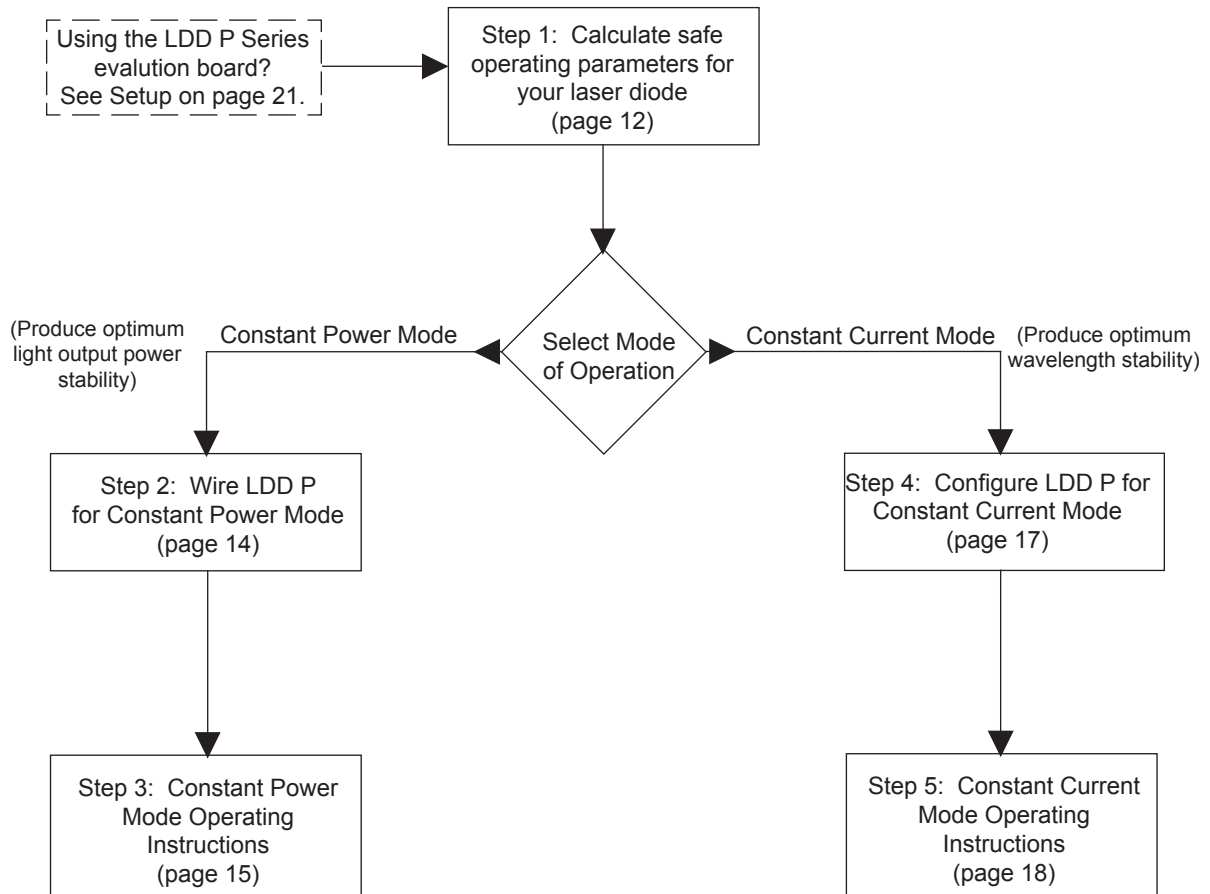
Using the LDD P Series evalution board? See Setup on page 21.

Step 1: Calculate safe operating parameters for your laser diode (page 12)

Select Mode of Operation

(Produce optimum light output power stability)

Constant Power Mode

Constant Current Mode

(Produce optimum wavelength stability)

Step 2: Wire LDD P for Constant Power Mode (page 14)

Step 4: Configure LDD P for Constant Current Mode (page 17)

Step 3: Constant Power Mode Operating Instructions (page 15)

Step 5: Constant Current Mode Operating Instructions (page 18)